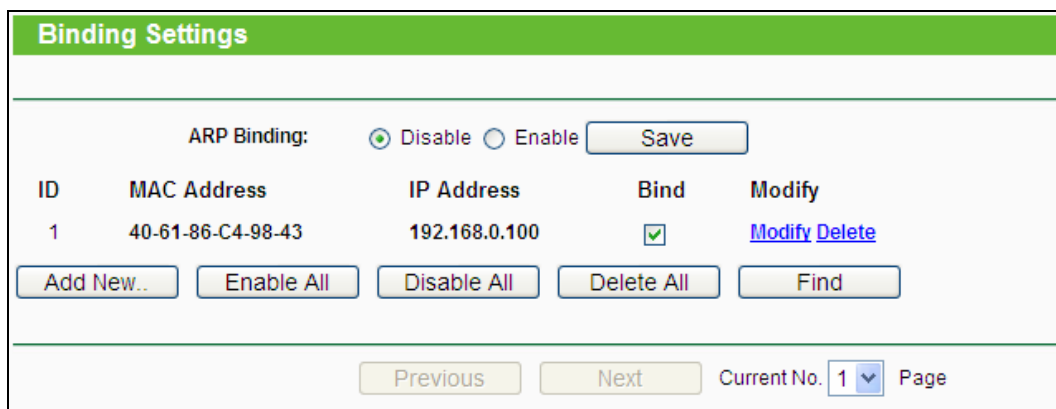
Binding Settings

ARP Binding: Disable Enable Save

| ID | MAC Address | IP Address | Bind | Modify |
|---|---|---|---|---|
| 1 | 40-61-86-C4-98-43 | 192.168.0.100 | ☑ | Modify Delete |

Add New.. Enable All Disable All Delete All Find

Previous Next Current No. 1 Page